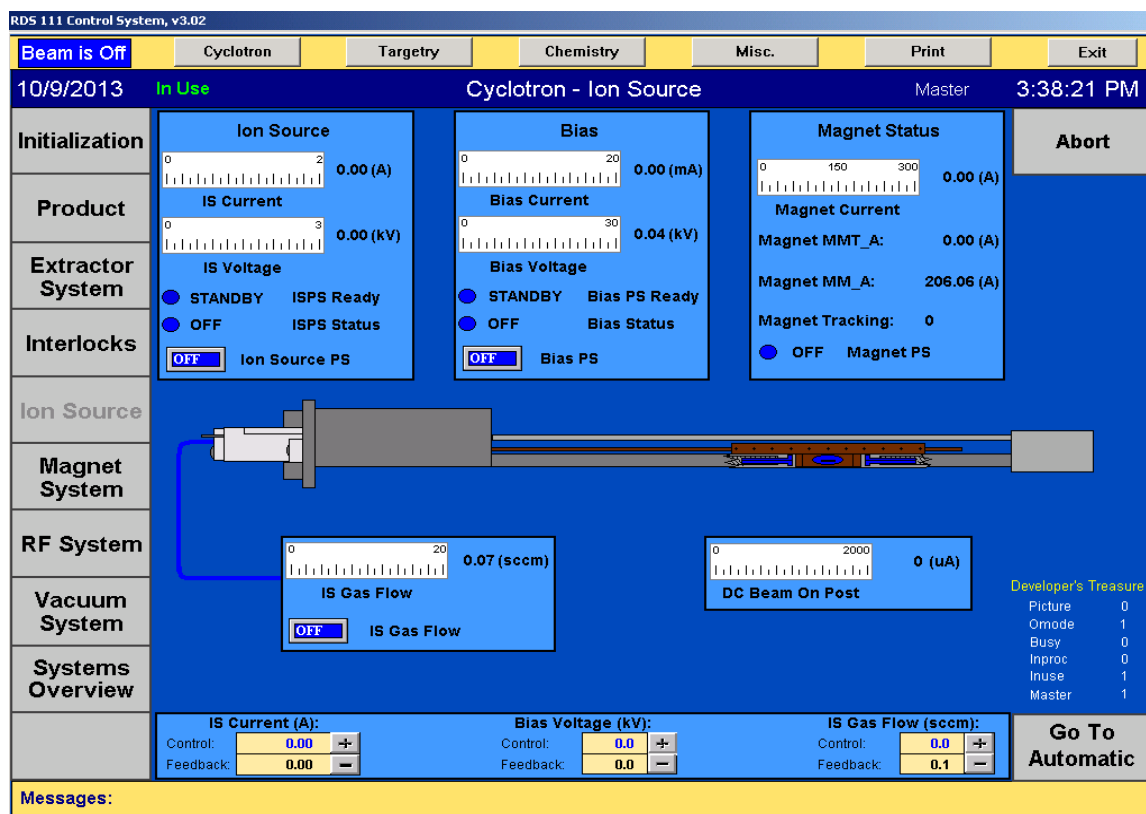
RDS 111 Control System, v3.02

Beam is Off | Cyclotron | Targetry | Chemistry | Misc. | Print | Exit

10/9/2013 In Use Cyclotron - Ion Source Master 3:38:21 PM

Initialization

Product

Extractor System

Interlocks

Ion Source

Magnet System

RF System

Vacuum System

Systems Overview

Ion Source
0 2 0.00 (A)
IS Current
0 3 0.00 (kV)
IS Voltage
STANDBY ISPS Ready
OFF ISPS Status
OFF Ion Source PS

Bias
0 20 0.00 (mA)
Bias Current
0 30 0.04 (kV)
Bias Voltage
STANDBY Bias PS Ready
OFF Bias Status
OFF Bias PS

Magnet Status
0 150 300 0.00 (A)
Magnet Current
Magnet MMT_A: 0.00 (A)
Magnet MM_A: 206.06 (A)
Magnet Tracking: 0
OFF Magnet PS

Abort

0 20 0.07 (sccm)
IS Gas Flow
OFF IS Gas Flow

0 2000 0 (uA)
DC Beam On Post

Developer's Treasure
Picture 0
Omode 1
Busy 0
Inproc 0
Inuse 1
Master 1

IS Current (A):
Control: 0.00 +
Feedback: 0.00 −

Bias Voltage (kV):
Control: 0.0 +
Feedback: 0.0 −

IS Gas Flow (sccm):
Control: 0.0 +
Feedback: 0.1 −

Go To Automatic

Messages: